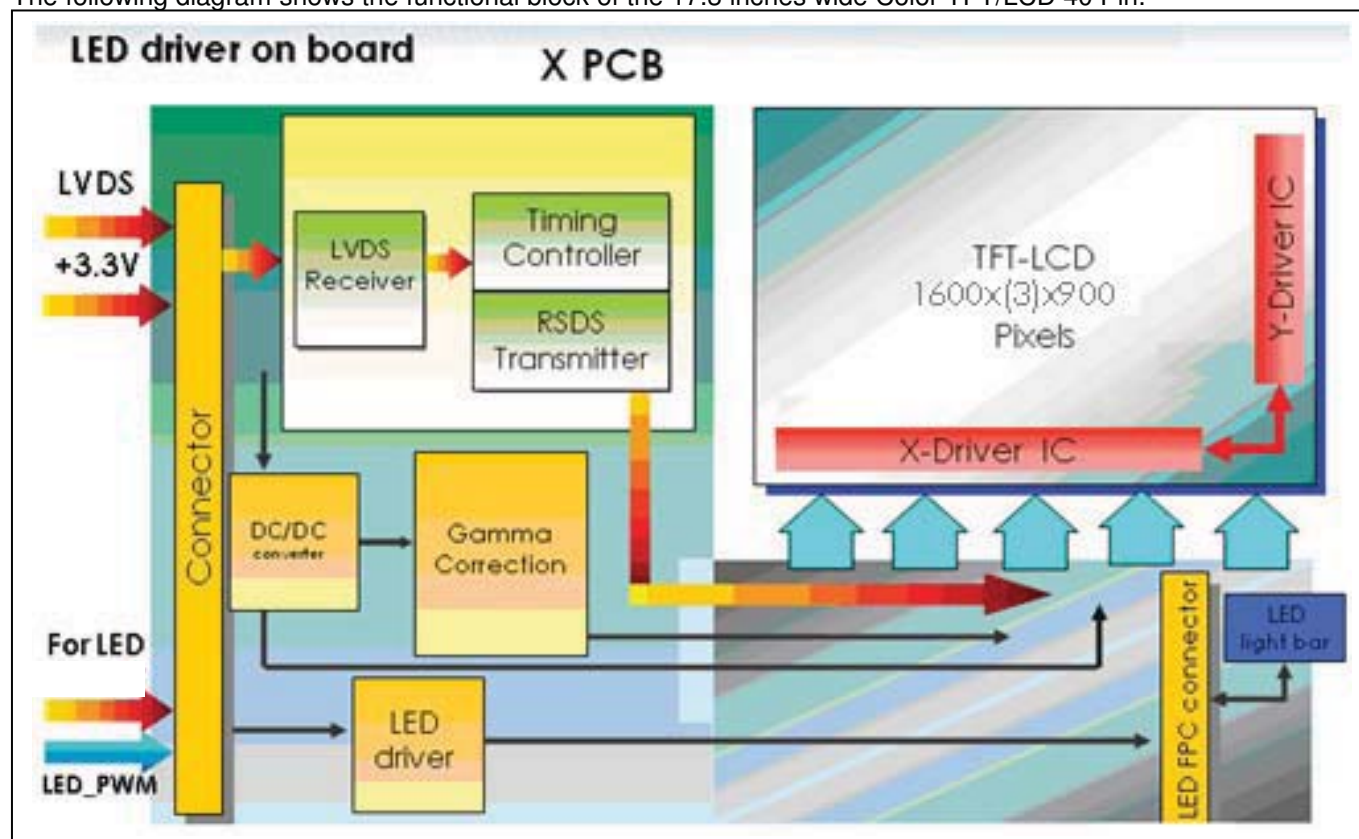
The following diagram shows the functional block of the 17.3 inches wide Color TFT/LCD 40 Pin.

LED driver on board

X PCB

LVDS

+3.3V

For LED

LED_PWM

Connector

LVDS Receiver

Timing Controller

RSDS Transmitter

DC/DC converter

Gamma Correction

LED driver

TFT-LCD
1600x(3)x900
Pixels

Y-Driver IC

X-Driver IC

LED FPC connector

LED light bar